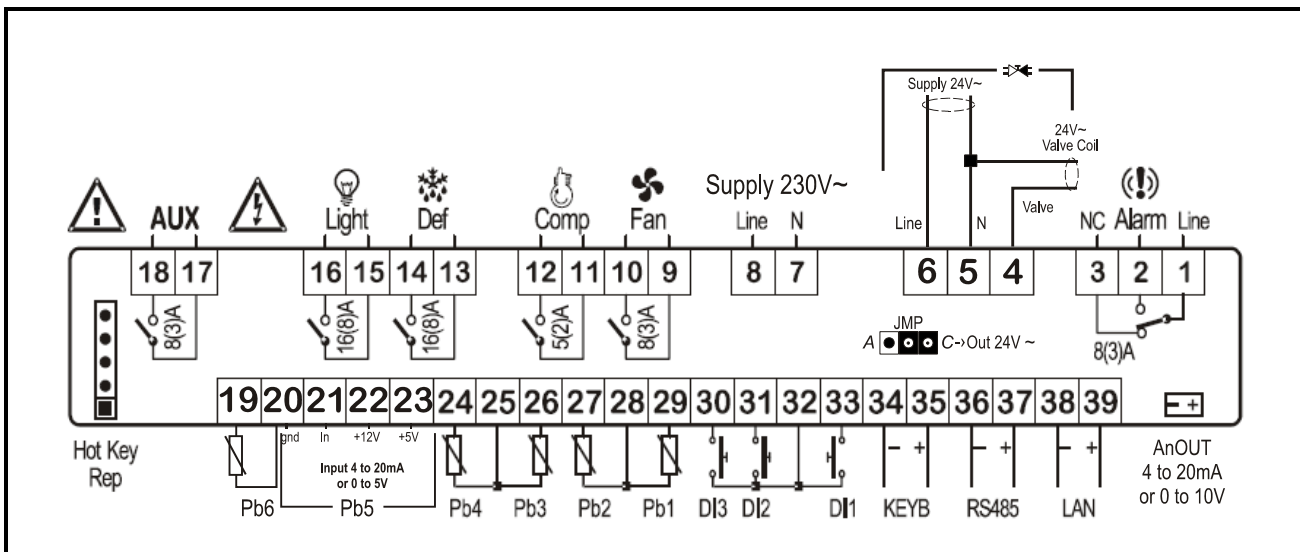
Supply 24V~

24V~
Valve Coil

AUX

Light

Def

Comp

Fan

Supply 230V~

Line N

Line N Valve

NC Alarm Line

18 17

16 15 14 13

12 11 10 9

8 7

6 5 4

3 2 1

8(3)A

16(8)A

16(8)A

5(2)A

8(3)A

JMP

A C->Out 24V ~

8(3)A

19 20 21 22 23 24 25 26 27 28 29 30 31 32 33 34 35 36 37 38 39

gnd In +12V +5V

Input 4 to 20mA or 0 to 5V

Hot Key Rep

Pb6 Pb5 Pb4 Pb3 Pb2 Pb1 DI3 DI2 DI1

– + – + – +

KEYB RS485 LAN

AnOUT 4 to 20mA or 0 to 10V